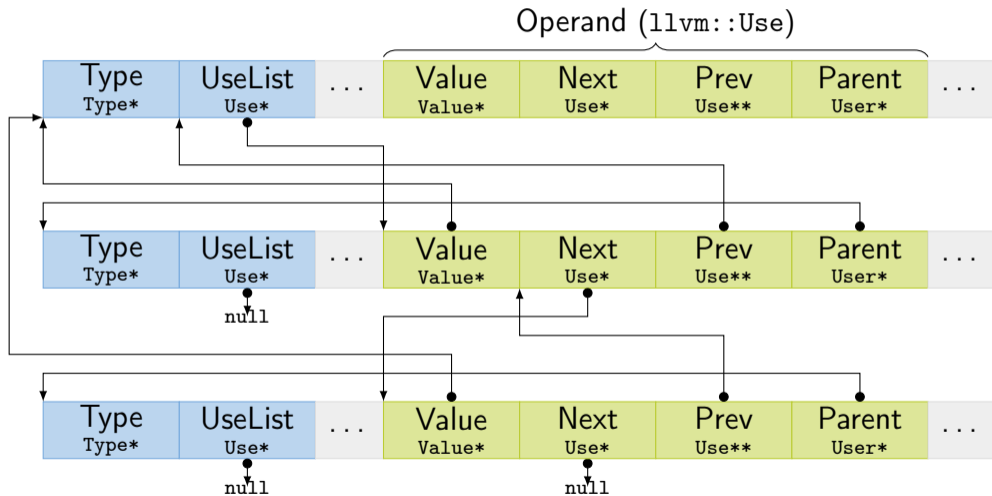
Operand (llvm::Use)

| Type Type* | UseList Use* | ... | Value Value* | Next Use* | Prev Use** | Parent User* | ... |
|---|---|---|---|---|---|---|---|

| Type Type* | UseList Use* | ... | Value Value* | Next Use* | Prev Use** | Parent User* | ... |
|---|---|---|---|---|---|---|---|

null

| Type Type* | UseList Use* | ... | Value Value* | Next Use* | Prev Use** | Parent User* | ... |
|---|---|---|---|---|---|---|---|

null

null